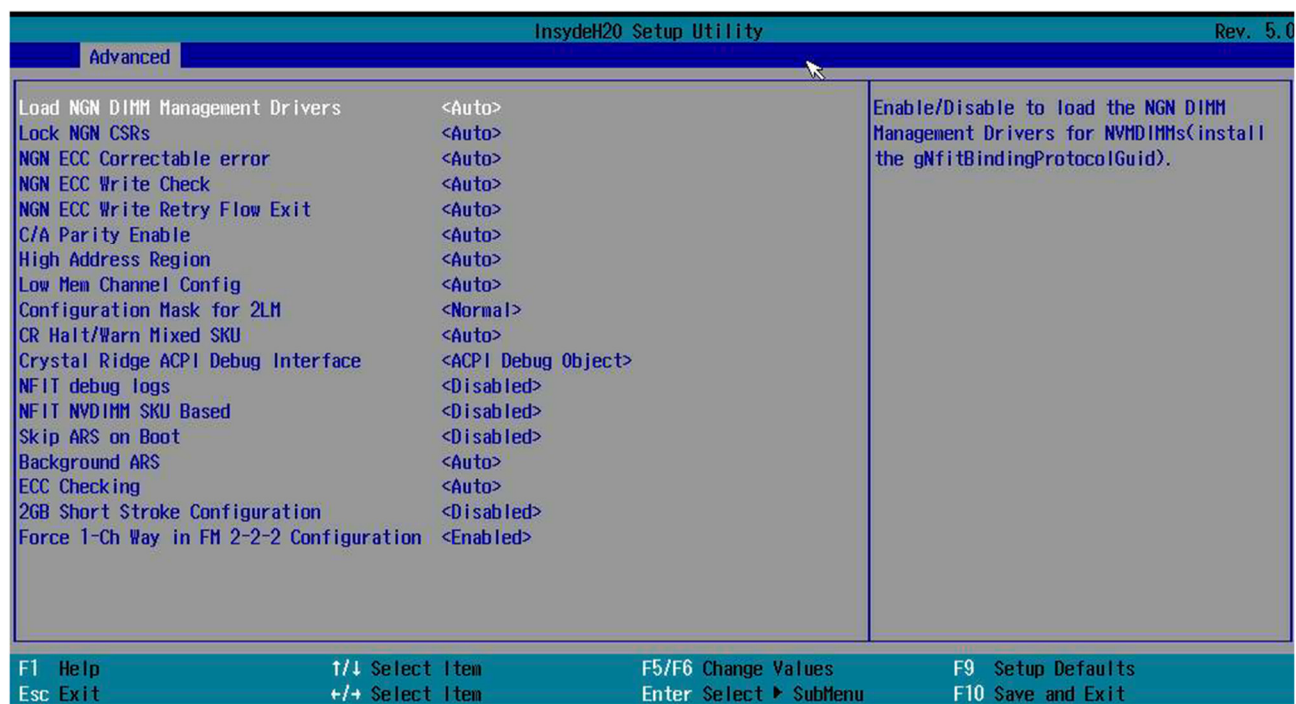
InsydeH20 Setup Utility

Rev. 5.0

Advanced

| | |
|---|---|
| Load NGN DIMM Management Drivers | <Auto> |
| Lock NGN CSRs | <Auto> |
| NGN ECC Correctable error | <Auto> |
| NGN ECC Write Check | <Auto> |
| NGN ECC Write Retry Flow Exit | <Auto> |
| C/A Parity Enable | <Auto> |
| High Address Region | <Auto> |
| Low Mem Channel Config | <Auto> |
| Configuration Mask for 2LM | <Normal> |
| CR Halt/Warn Mixed SKU | <Auto> |
| Crystal Ridge ACPI Debug Interface | <ACPI Debug Object> |
| NFIT debug logs | <Disabled> |
| NFIT NVDIMM SKU Based | <Disabled> |
| Skip ARS on Boot | <Disabled> |
| Background ARS | <Auto> |
| ECC Checking | <Auto> |
| 2GB Short Stroke Configuration | <Disabled> |
| Force 1-Ch Way in FM 2-2-2 Configuration | <Enabled> |

Enable/Disable to load the NGN DIMM Management Drivers for NVMDIMMs(install the gNfitBindingProtocolGuid).

F1 Help
Esc Exit
↑/↓ Select Item
←/→ Select Item
F5/F6 Change Values
Enter Select ▶ SubMenu
F9 Setup Defaults
F10 Save and Exit